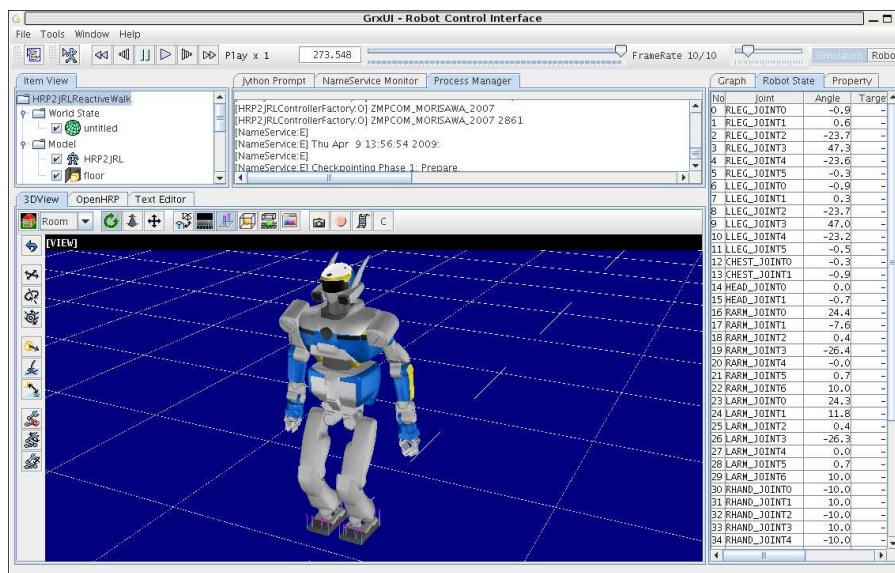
GrxUI - Robot Control Interface

File Tools Window Help

Play x 1 273.548 FrameRate 10/10 Simulation Robo

Item View

HRP2JRLReactiveWalk
World State
untitled
Model
HRP2JRL
floor

Jython Prompt NameService Monitor Process Manager

[HRP2JRLControllerFactory:O] ZMPCOM_MORISAWA_2007
[HRP2JRLControllerFactory:O] ZMPCOM_MORISAWA_2007 2861
[NameService:E]
[NameService:E] Thu Apr 9 13:56:54 2009:
[NameService:E]
[NameService:E] Checkpointing Phase 1: Prepare

3DView OpenHRP Text Editor

Room C

[VIEW]

Graph Robot State Property

| No | Joint | Angle | Targe |
|---|---|---|---|
| 0 | RLEG_JOINT0 | -0.9 | - |
| 1 | RLEG_JOINT1 | 0.6 | - |
| 2 | RLEG_JOINT2 | -23.7 | - |
| 3 | RLEG_JOINT3 | 47.3 | - |
| 4 | RLEG_JOINT4 | -23.6 | - |
| 5 | RLEG_JOINT5 | -0.3 | - |
| 6 | LLEG_JOINT0 | -0.9 | - |
| 7 | LLEG_JOINT1 | 0.3 | - |
| 8 | LLEG_JOINT2 | -23.7 | - |
| 9 | LLEG_JOINT3 | 47.0 | - |
| 10 | LLEG_JOINT4 | -23.2 | - |
| 11 | LLEG_JOINT5 | -0.5 | - |
| 12 | CHEST_JOINT0 | -0.3 | - |
| 13 | CHEST_JOINT1 | -0.9 | - |
| 14 | HEAD_JOINT0 | 0.0 | - |
| 15 | HEAD_JOINT1 | -0.7 | - |
| 16 | RARM_JOINT0 | 24.4 | - |
| 17 | RARM_JOINT1 | -7.6 | - |
| 18 | RARM_JOINT2 | 0.4 | - |
| 19 | RARM_JOINT3 | -26.4 | - |
| 20 | RARM_JOINT4 | -0.0 | - |
| 21 | RARM_JOINT5 | 0.7 | - |
| 22 | RARM_JOINT6 | 10.0 | - |
| 23 | LARM_JOINT0 | 24.3 | - |
| 24 | LARM_JOINT1 | 11.8 | - |
| 25 | LARM_JOINT2 | 0.4 | - |
| 26 | LARM_JOINT3 | -26.3 | - |
| 27 | LARM_JOINT4 | 0.0 | - |
| 28 | LARM_JOINT5 | 0.7 | - |
| 29 | LARM_JOINT6 | 10.0 | - |
| 30 | RHAND_JOINT0 | -10.0 | - |
| 31 | RHAND_JOINT1 | 10.0 | - |
| 32 | RHAND_JOINT2 | -10.0 | - |
| 33 | RHAND_JOINT3 | 10.0 | - |
| 34 | RHAND_JOINT4 | -10.0 | - |